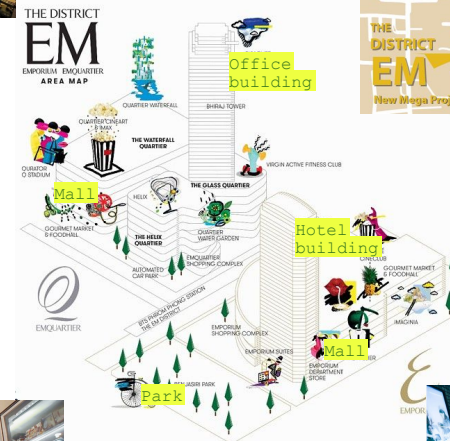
THE DISTRICT
EM
EMPORIUM EMQUARTIER
AREA MAP

THE DISTRICT
EM
New Mega Proj

Office building

BHIRAJ TOWER

QUARTIER WATERFALL

QUARTIER CINEART & IMAX

THE WATERFALL QUARTIER

QUARTIER O STADIUM

VIRGIN ACTIVE FITNESS CLUB

Mall

HELIX

THE GLASS QUARTIER

GOURMET MARKET & FOODHALL

THE HELIX QUARTIER

QUARTIER WATER GARDEN

EMQUARTIER SHOPPING COMPLEX

AUTOMATED CAR PARK

Hotel building

CINECLUB

GOURMET MARKET & FOODHALL

EMQUARTIER

BTS PHROM PHONG STATION THE EM DISTRICT

EMPORIUM SHOPPING COMPLEX

IMAGINIA

EMPORIUM SUITES

Mall

EMPORIUM DEPARTMENT STORE

BENJASIRI PARK

Park

EMPOR